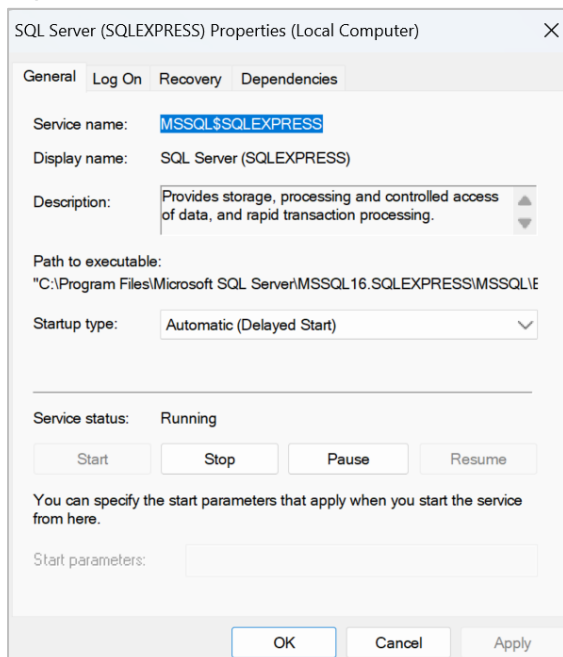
SQL Server (SQLEXPRESS) Properties (Local Computer)

General Log On Recovery Dependencies

Service name: MSSQL$SQLEXPRESS

Display name: SQL Server (SQLEXPRESS)

Description: Provides storage, processing and controlled access of data, and rapid transaction processing.

Path to executable:
"C:\Program Files\Microsoft SQL Server\MSSQL16.SQLEXPRESS\MSSQL\E

Startup type: Automatic (Delayed Start)

Service status: Running

Start Stop Pause Resume

You can specify the start parameters that apply when you start the service from here.

Start parameters:

OK Cancel Apply